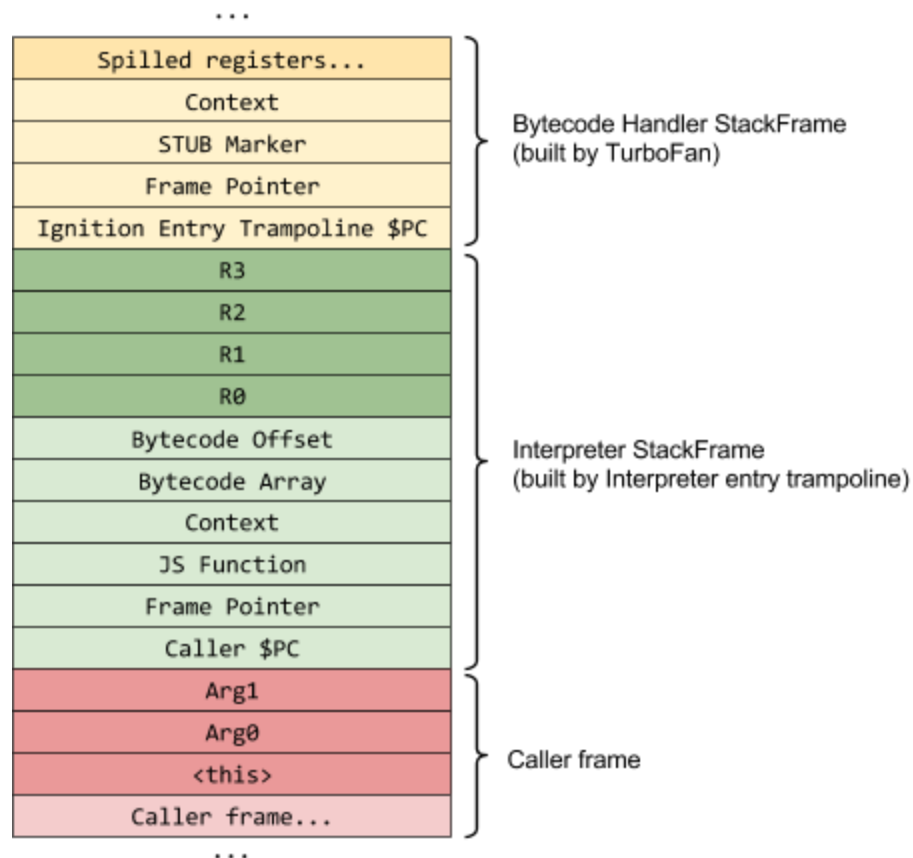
...

Spilled registers...
Context
STUB Marker
Frame Pointer
Ignition Entry Trampoline $PC

Bytecode Handler StackFrame (built by TurboFan)

R3
R2
R1
R0
Bytecode Offset
Bytecode Array
Context
JS Function
Frame Pointer
Caller $PC

Interpreter StackFrame (built by Interpreter entry trampoline)

Arg1
Arg0
<this>
Caller frame...

Caller frame

...